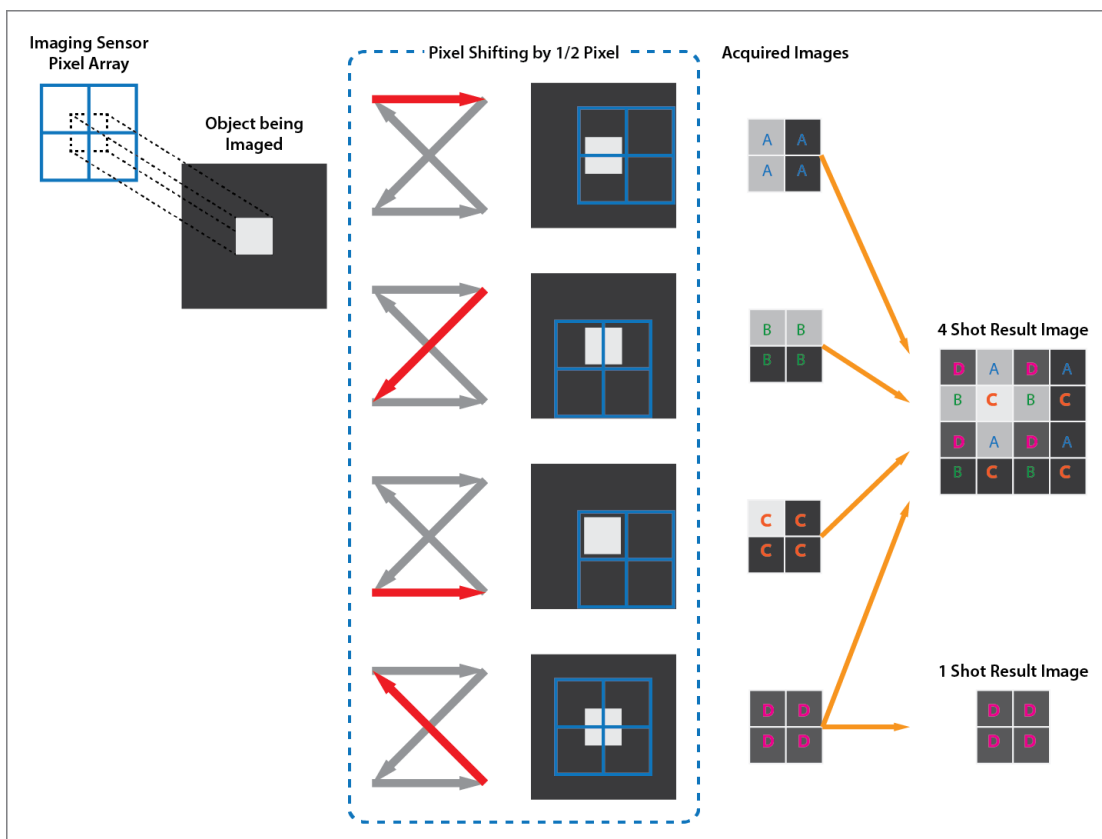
Imaging Sensor Pixel Array

Object being Imaged

Pixel Shifting by 1/2 Pixel

Acquired Images

| A | A |
|---|---|
| A | A |

| B | B |
|---|---|
| B | B |

| C | C |
|---|---|
| C | C |

| D | D |
|---|---|
| D | D |

4 Shot Result Image

| D | A | D | A |
|---|---|---|---|
| B | C | B | C |
| D | A | D | A |
| B | C | B | C |

1 Shot Result Image

| D | D |
|---|---|
| D | D |